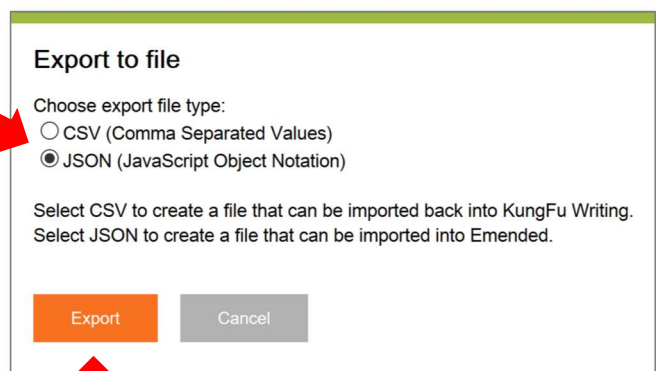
Export to file

Choose export file type:
CSV (Comma Separated Values)
JSON (JavaScript Object Notation)

Select CSV to create a file that can be imported back into KungFu Writing. Select JSON to create a file that can be imported into Emended.

Export
Cancel